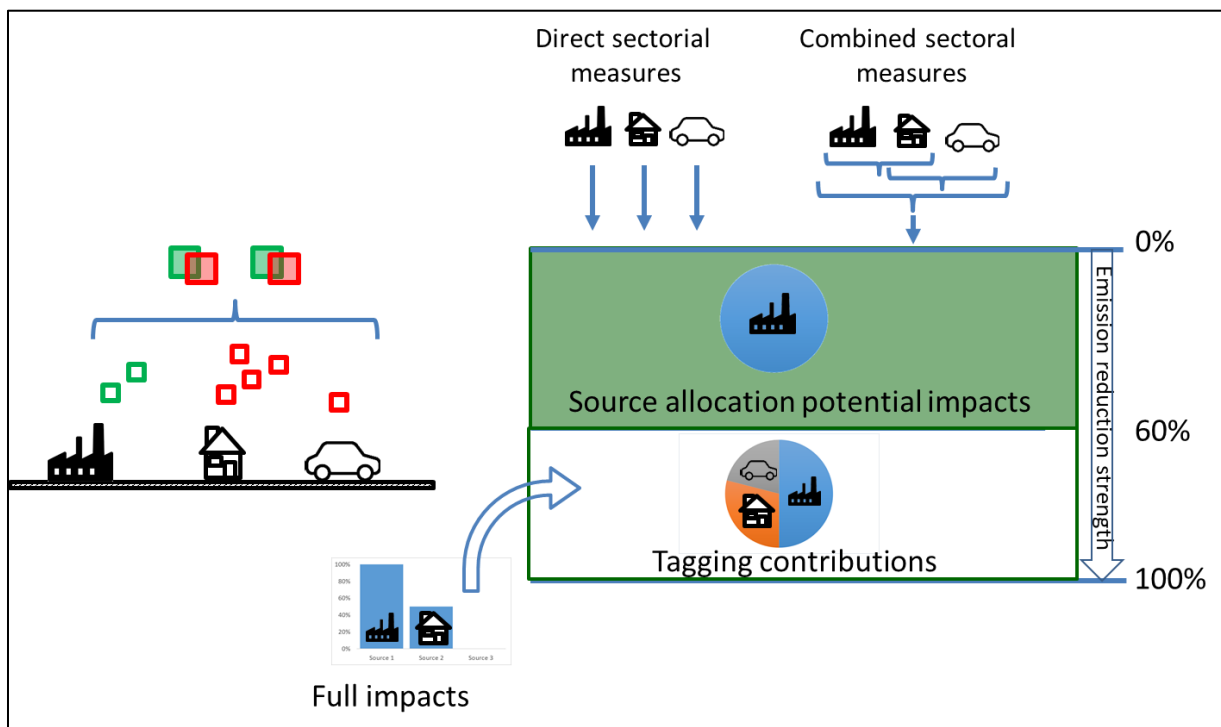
Direct sectorial measures

Combined sectoral measures

0%

Emission reduction strength

Source allocation potential impacts

60%

Tagging contributions

100%

100%
80%
60%
40%
20%
0%

Source 1 Source 2 Source 3

Full impacts